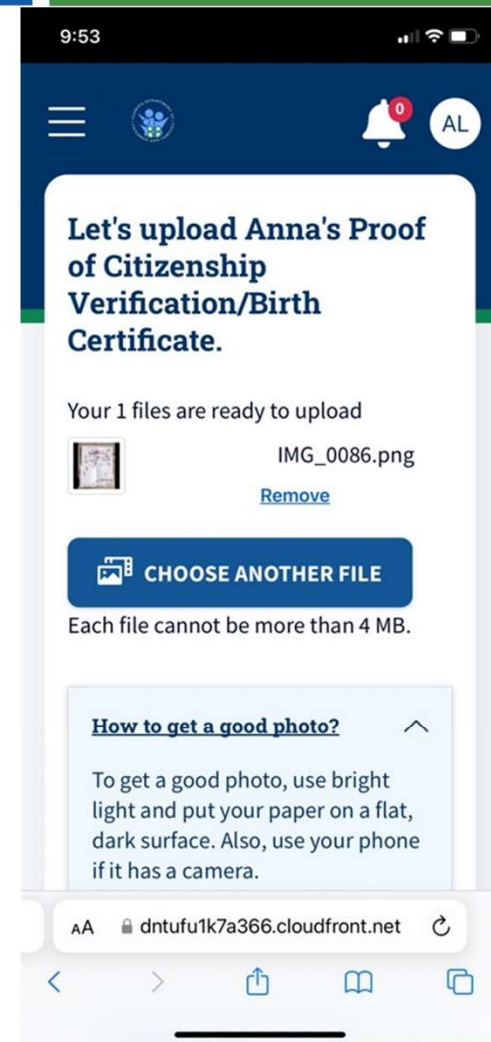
9:53

0

AL

Let's upload Anna's Proof of Citizenship Verification/Birth Certificate.

Your 1 files are ready to upload

IMG_0086.png

Remove

CHOOSE ANOTHER FILE

Each file cannot be more than 4 MB.

How to get a good photo?

To get a good photo, use bright light and put your paper on a flat, dark surface. Also, use your phone if it has a camera.

AA dntufu1k7a366.cloudfront.net